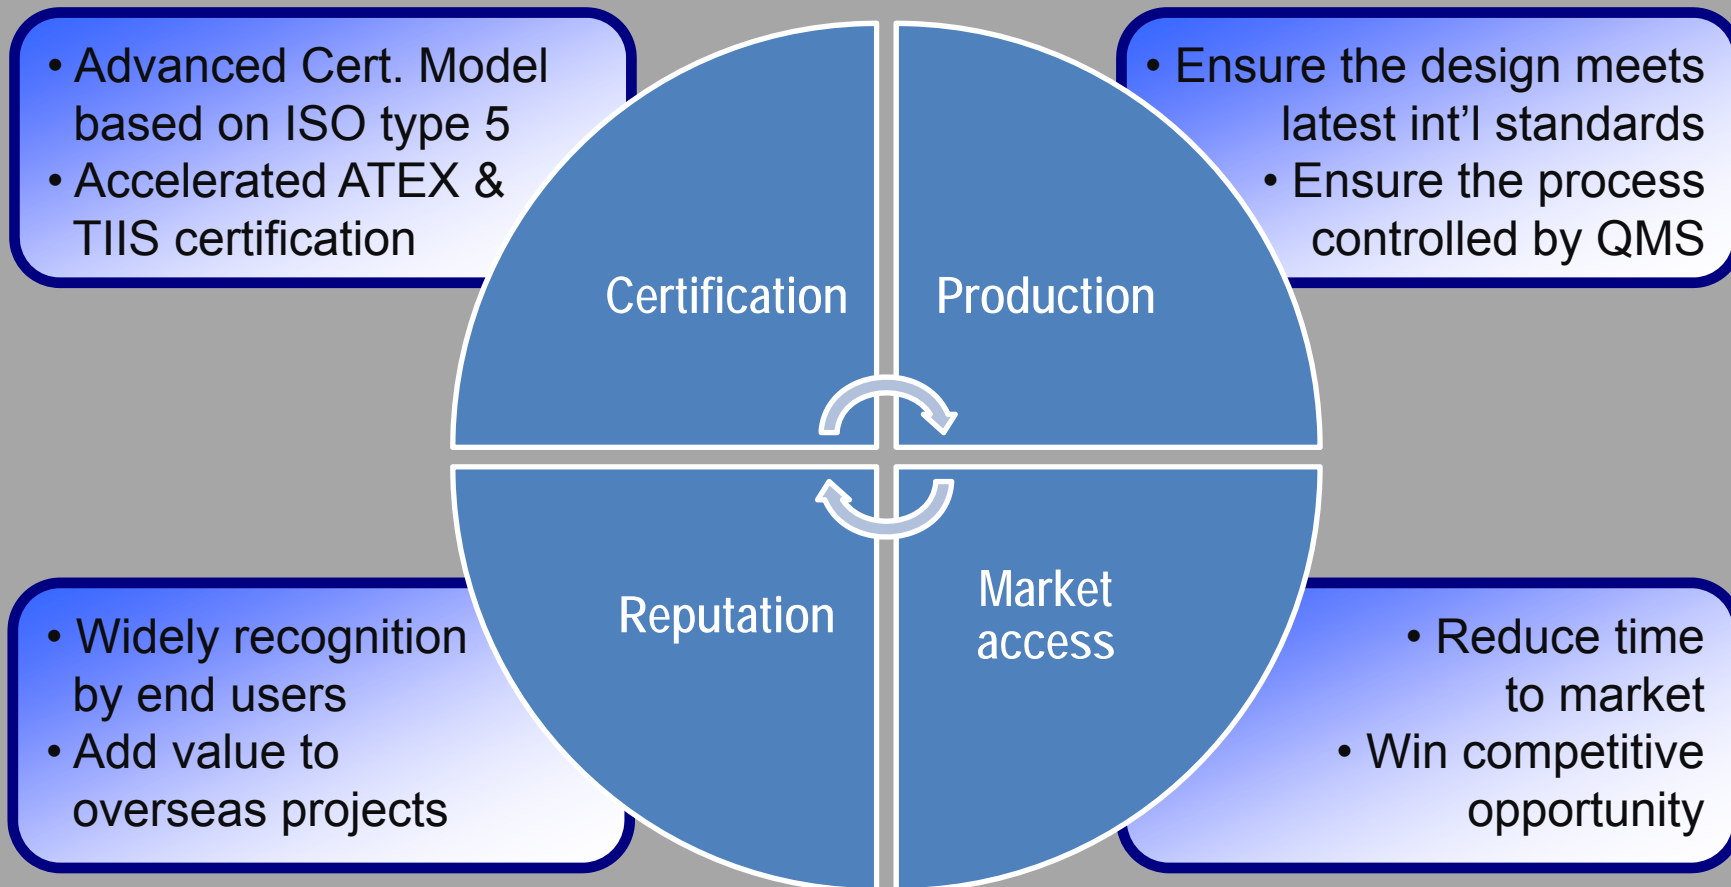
• Advanced Cert. Model based on ISO type 5
• Accelerated ATEX & TIIS certification

• Ensure the design meets latest int’l standards
• Ensure the process controlled by QMS

Certification

Production

Reputation

Market access

• Widely recognition by end users
• Add value to overseas projects

• Reduce time to market
• Win competitive opportunity